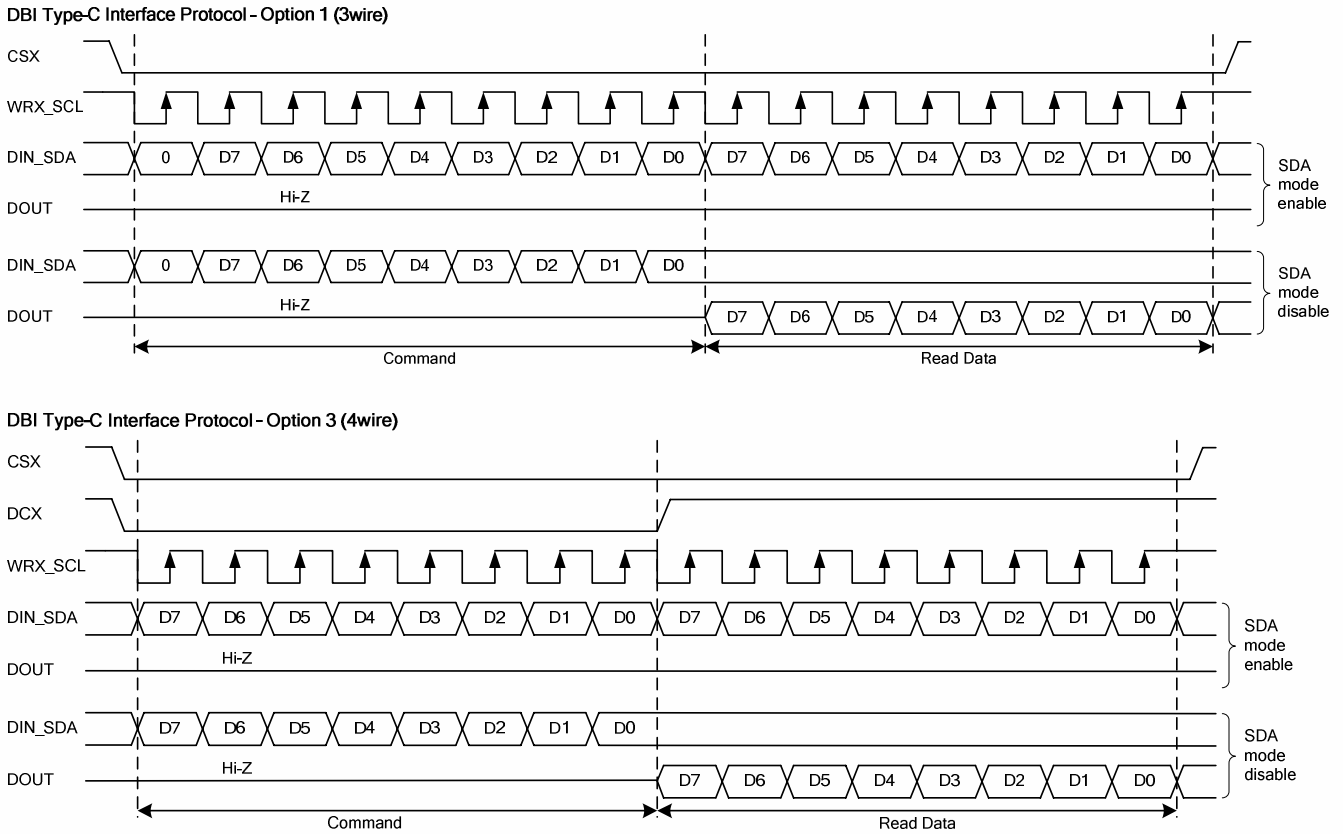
DBI Type-C Interface Protocol – Option 1 (3wire)

CSX

WRX_SCL

DIN_SDA 0 D7 D6 D5 D4 D3 D2 D1 D0 D7 D6 D5 D4 D3 D2 D1 D0

DOUT Hi-Z

SDA mode enable

DIN_SDA 0 D7 D6 D5 D4 D3 D2 D1 D0

DOUT Hi-Z D7 D6 D5 D4 D3 D2 D1 D0

SDA mode disable

Command

Read Data

DBI Type-C Interface Protocol – Option 3 (4wire)

CSX

DCX

WRX_SCL

DIN_SDA D7 D6 D5 D4 D3 D2 D1 D0 D7 D6 D5 D4 D3 D2 D1 D0

DOUT Hi-Z

SDA mode enable

DIN_SDA D7 D6 D5 D4 D3 D2 D1 D0

DOUT Hi-Z D7 D6 D5 D4 D3 D2 D1 D0

SDA mode disable

Command

Read Data